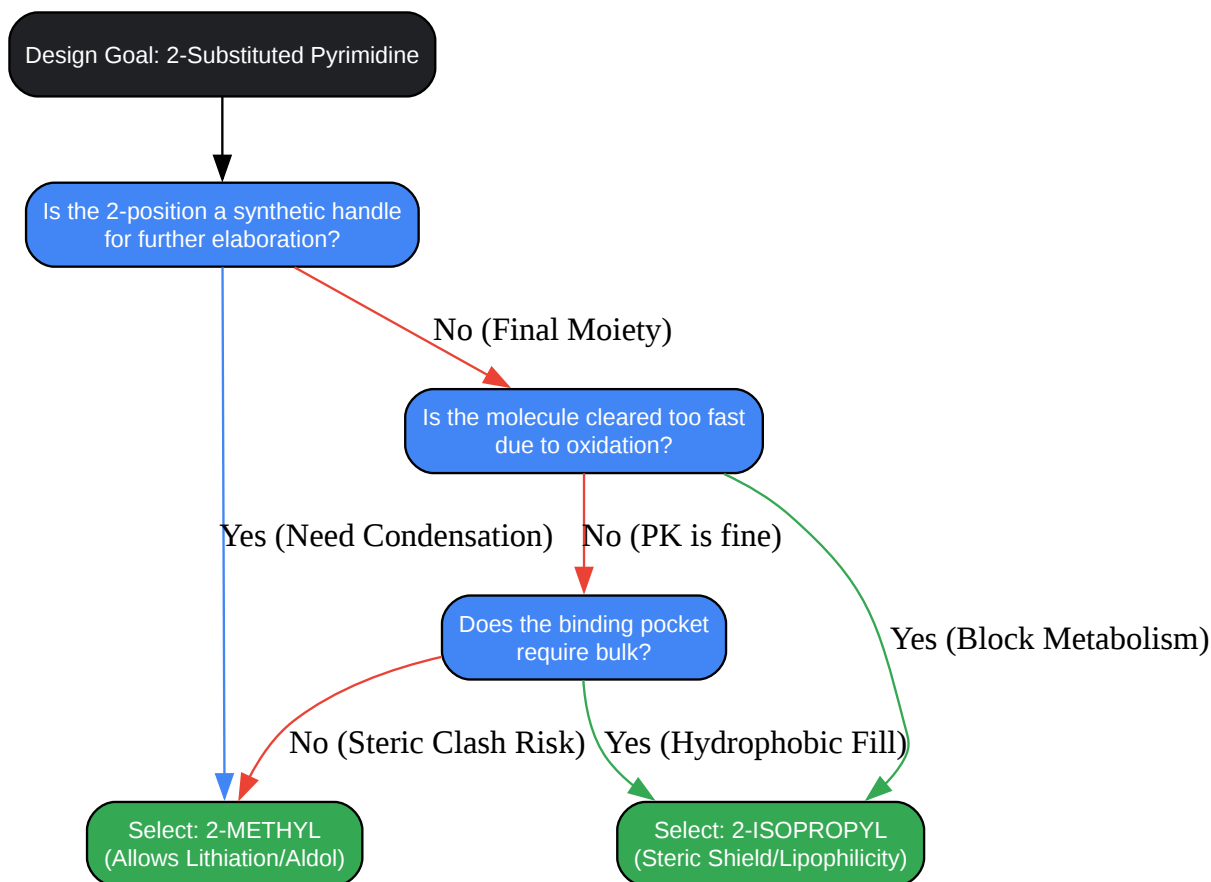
Design Goal: 2-Substituted Pyrimidine

Is the 2-position a synthetic handle for further elaboration?

No (Final Moiety)

Is the molecule cleared too fast due to oxidation?

Yes (Need Condensation)

No (PK is fine)

Does the binding pocket require bulk?

Yes (Block Metabolism)

No (Steric Clash Risk)

Yes (Hydrophobic Fill)

Select: 2-METHYL (Allows Lithiation/Aldol)

Select: 2-ISOPROPYL (Steric Shield/Lipophilicity)